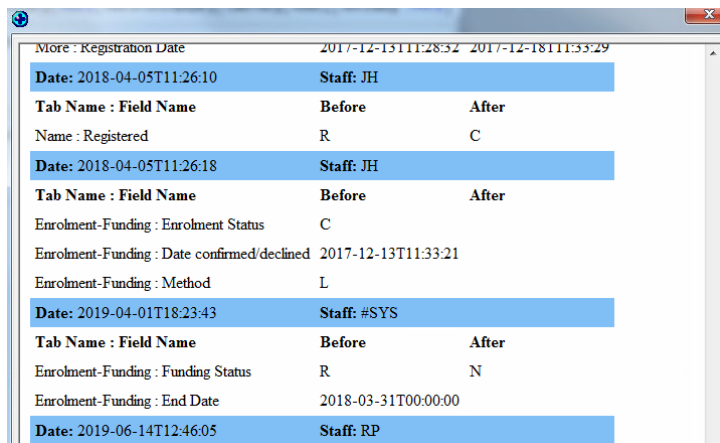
More : Registration Date | 2017-12-13T11:28:32 | 2017-12-18T11:33:29

| Date: 2018-04-05T11:26:10 | Staff: JH | |
|---|---|---|
| Tab Name : Field Name | Before | After |
| Name : Registered | R | C |

| Date: 2018-04-05T11:26:18 | Staff: JH | |
|---|---|---|
| Tab Name : Field Name | Before | After |
| Enrolment-Funding : Enrolment Status | C | |
| Enrolment-Funding : Date confirmed/declined | 2017-12-13T11:33:21 | |
| Enrolment-Funding : Method | L | |

| Date: 2019-04-01T18:23:43 | Staff: #SYS | |
|---|---|---|
| Tab Name : Field Name | Before | After |
| Enrolment-Funding : Funding Status | R | N |
| Enrolment-Funding : End Date | 2018-03-31T00:00:00 | |

| Date: 2019-06-14T12:46:05 | Staff: RP |
|---|---|